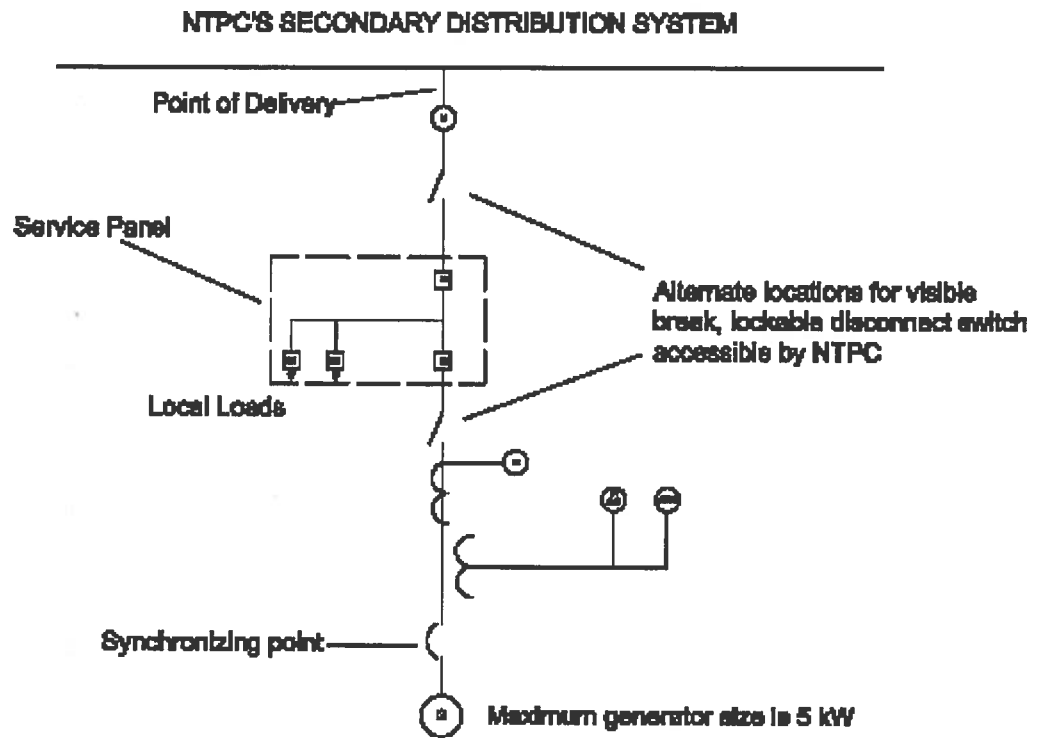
NTPC'S SECONDARY DISTRIBUTION SYSTEM

Point of Delivery

Service Panel

Alternate locations for visible break, lockable disconnect switch accessible by NTPC

Local Loads

Synchronizing point

Maximum generator size is 5 kW